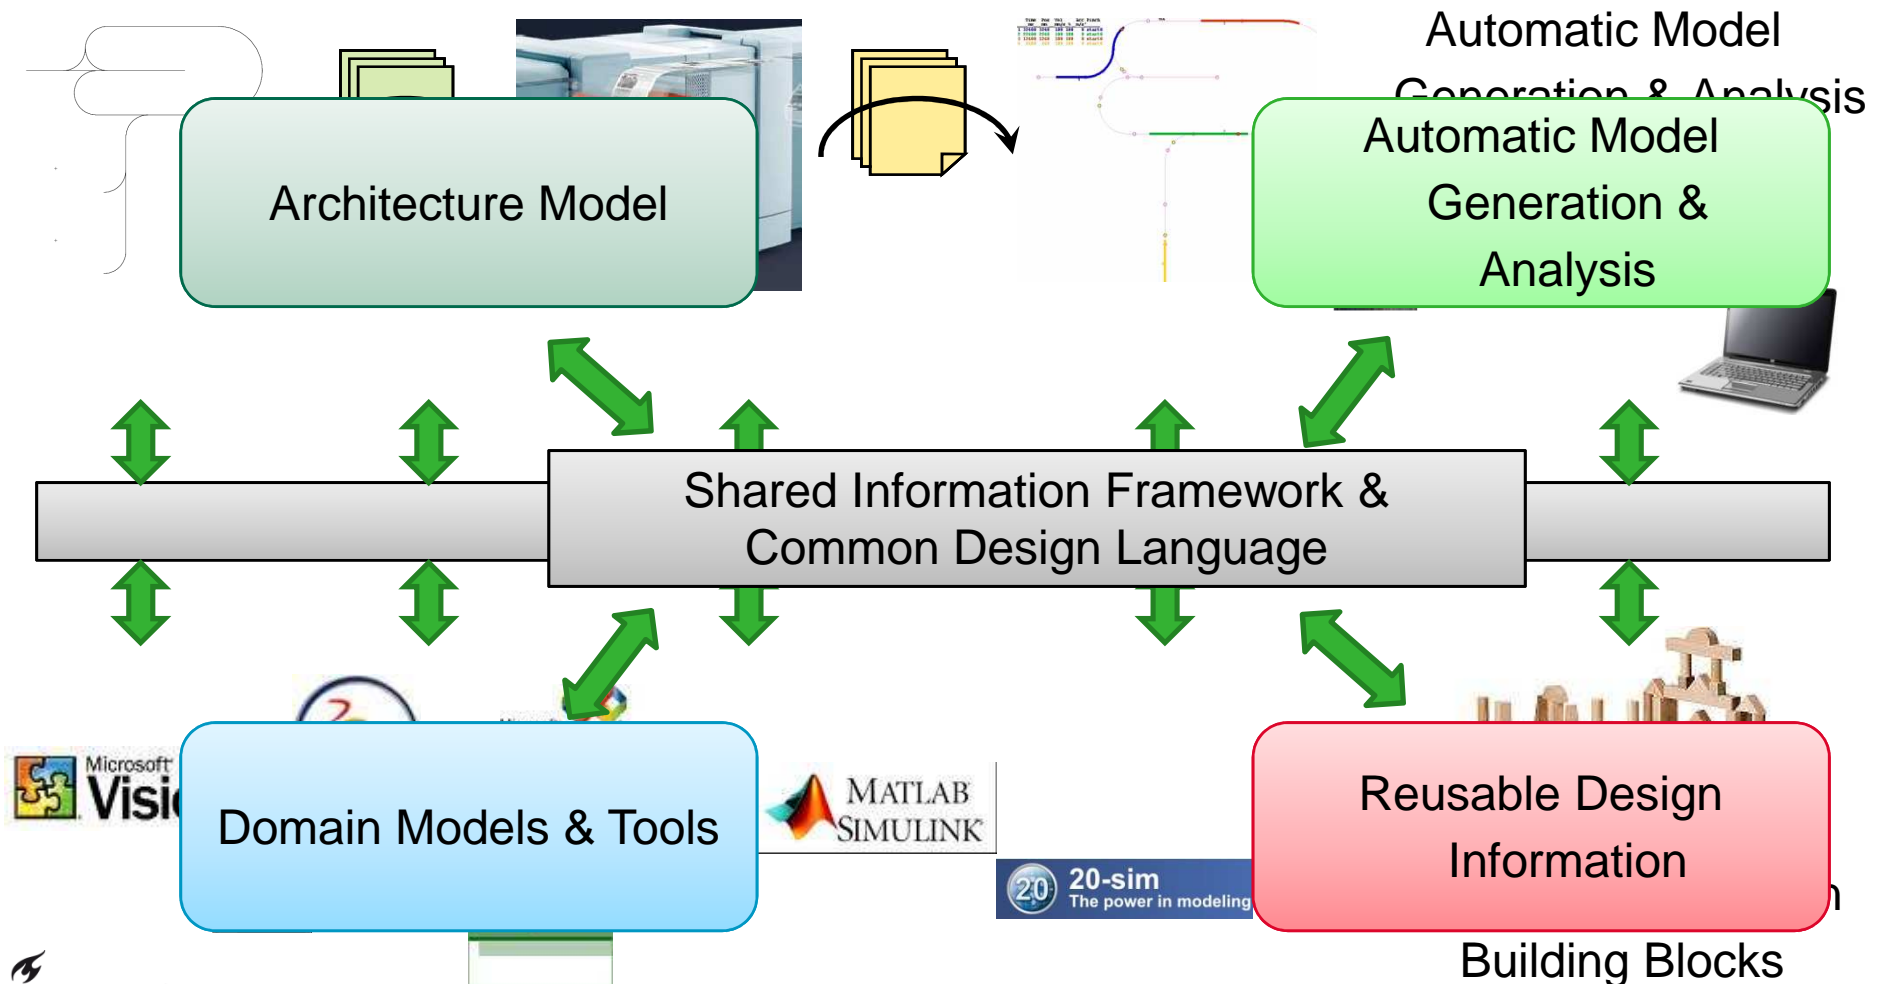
Automatic Model
Generation & Analysis

Architecture Model

Automatic Model Generation & Analysis

Shared Information Framework & Common Design Language

Microsoft Visi

Domain Models & Tools

MATLAB SIMULINK

20 20-sim The power in modeling

Reusable Design Information

n

Building Blocks